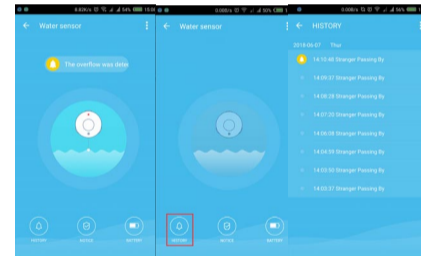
6.83K/s 54% 15:08

← Water sensor

The overflow was dete

HISTORY

NOTICE

BATTERY

0.00K/s 50%

← Water sensor

HISTORY

NOTICE

BATTERY

0.00K/s 56%

← HISTORY

2018-06-07 Thur

14:10:46 Stranger Passing By

14:09:37 Stranger Passing By

14:08:28 Stranger Passing By

14:07:20 Stranger Passing By

14:06:08 Stranger Passing By

14:04:59 Stranger Passing By

14:03:50 Stranger Passing By

14:02:41 Stranger Passing By